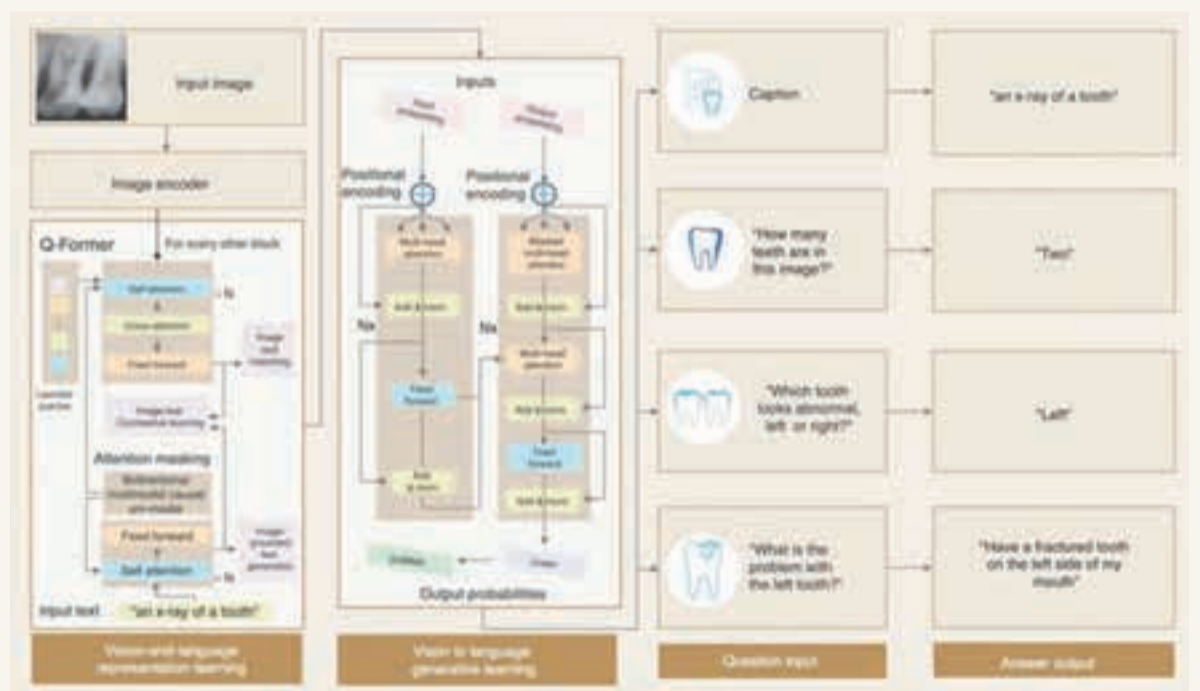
Input image

Image encoder

Q-Former

For every other block

Self attention

Cross attention

Feed forward

Nx

Learned queries

Image text matching

Image-text Contrastive learning

Attention masking

Bidirectional multimodal causal uni-modal

Feed forward

Self attention

Nx

Image grounded text generation

Input text "an x-ray of a tooth"

Vision-and-language representation learning

Inputs

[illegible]

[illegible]

Positional encoding

Positional encoding

Multi-head attention

Add & norm

Nx

Feed forward

Add & norm

Masked multi-head attention

Add & norm

Nx

Multi-head attention

Add & norm

Feed forward

Add & norm

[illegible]

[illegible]

Output probabilities

Vision to language generative learning

Caption

"How many teeth are in this image?"

"Which tooth looks abnormal, left or right?"

"What is the problem with the left tooth?"

Question input

"an x-ray of a tooth"

"Two"

"Left"

"Have a fractured tooth on the left side of my mouth"

Answer output